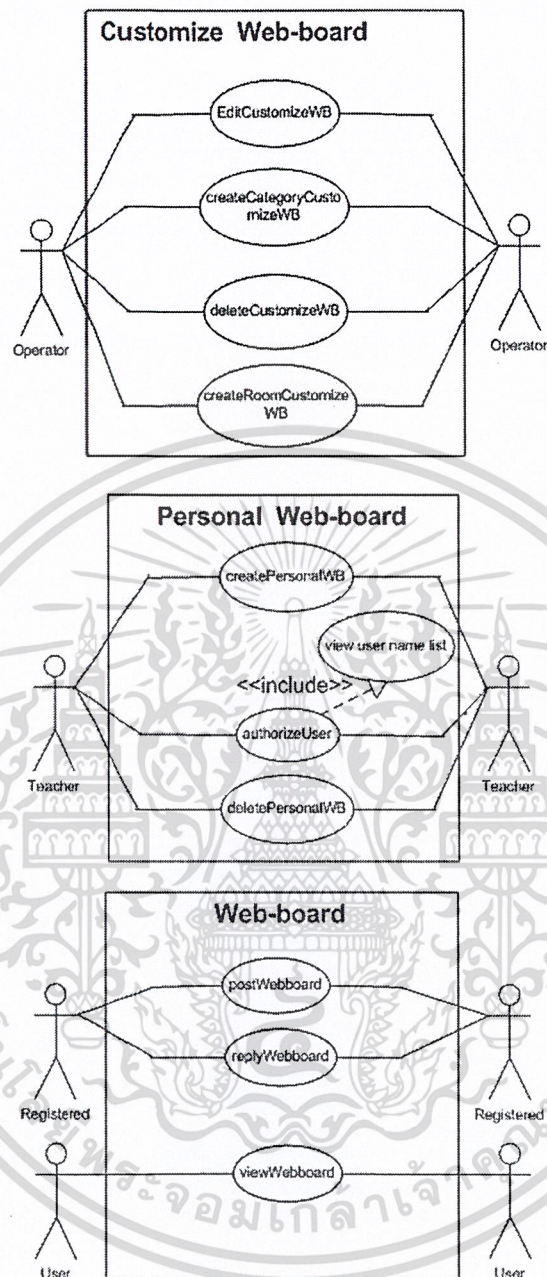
Customize Web-board

EditCustomizeWB

createCategoryCustomizeWB

deleteCustomizeWB

createRoomCustomizeWB

Operator

Operator

Personal Web-board

createPersonalWB

view user name list

<<include>>

authorizeUser

deletePersonalWB

Teacher

Teacher

Web-board

postWebboard

replyWebboard

viewWebboard

Registered

Registered

User

User

จอมเกล้าเจ้า